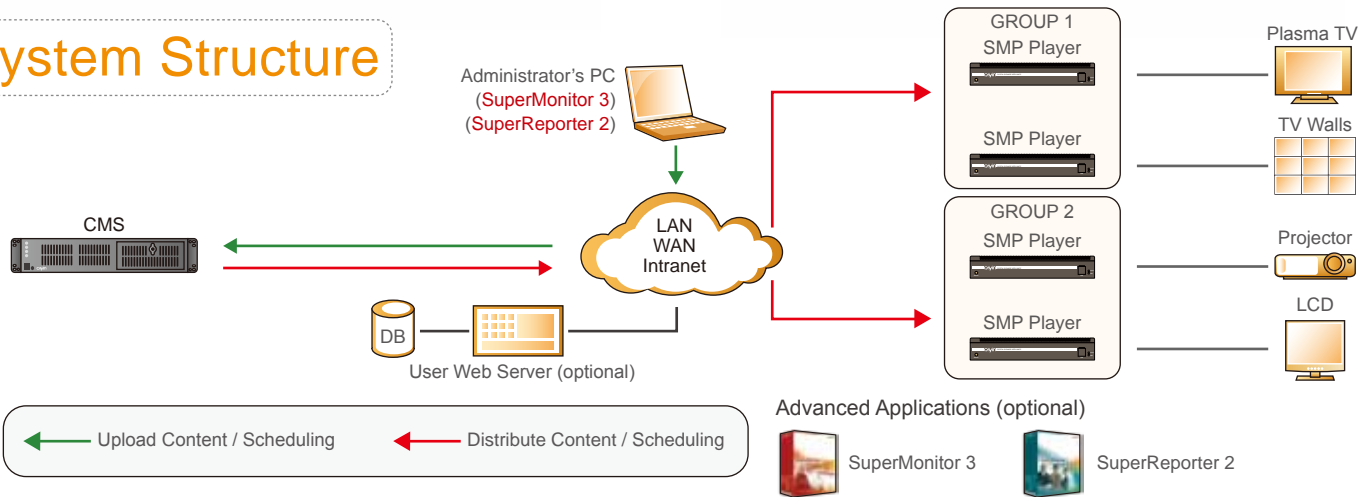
ystem Structure

Administrator's PC
(SuperMonitor 3)
(SuperReporter 2)

CMS

LAN
WAN
Intranet

DB

User Web Server (optional)

GROUP 1
SMP Player

SMP Player

GROUP 2
SMP Player

SMP Player

Plasma TV

TV Walls

Projector

LCD

Upload Content / Scheduling

Distribute Content / Scheduling

Advanced Applications (optional)

SuperMonitor 3

SuperReporter 2